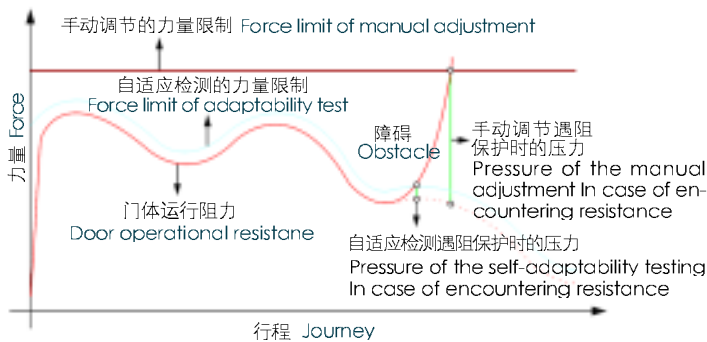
手动调节的力量限制 Force limit of manual adjustment

自适应检测的力量限制
Force limit of adaptability test

障碍
Obstacle

手动调节遇阻保护时的压力
Pressure of the manual adjustment In case of encountering resistance

门体运行阻力
Door operational resistane

自适应检测遇阻保护时的压力
Pressure of the self-adaptability testing In case of encountering resistance

力量 Force

行程 Journey